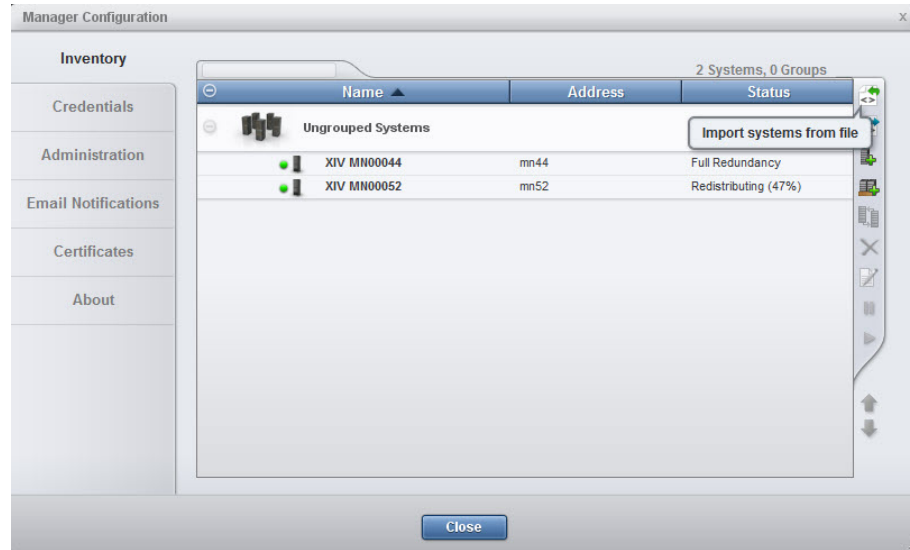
Manager Configuration

x

Inventory

Credentials

Administration

Email Notifications

Certificates

About

2 Systems, 0 Groups

| Name ▲ | Address | Status |
|---|---|---|
| Ungrouped Systems | | |
| XIV MN00044 | mn44 | Full Redundancy |
| XIV MN00052 | mn52 | Redistributing (47%) |

Import systems from file

Close